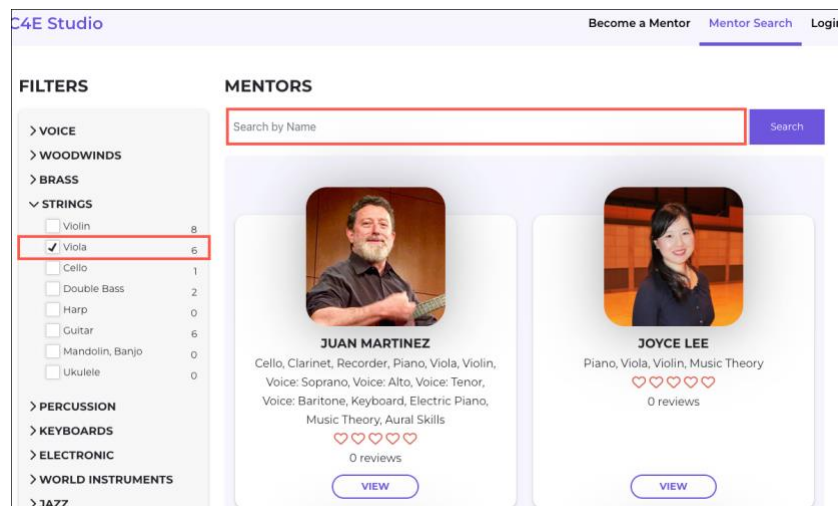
C4E Studio

Become a Mentor Mentor Search Login

FILTERS

> VOICE
> WOODWINDS
> BRASS
∨ STRINGS
Violin 8
✓ Viola 6
Cello 1
Double Bass 2
Harp 0
Guitar 6
Mandolin, Banjo 0
Ukulele 0
> PERCUSSION
> KEYBOARDS
> ELECTRONIC
> WORLD INSTRUMENTS
> JAZZ

MENTORS

Search by Name

Search

JUAN MARTINEZ
Cello, Clarinet, Recorder, Piano, Viola, Violin, Voice: Soprano, Voice: Alto, Voice: Tenor, Voice: Baritone, Keyboard, Electric Piano, Music Theory, Aural Skills
♡♡♡♡♡
0 reviews
VIEW

JOYCE LEE
Piano, Viola, Violin, Music Theory
♡♡♡♡♡
0 reviews
VIEW